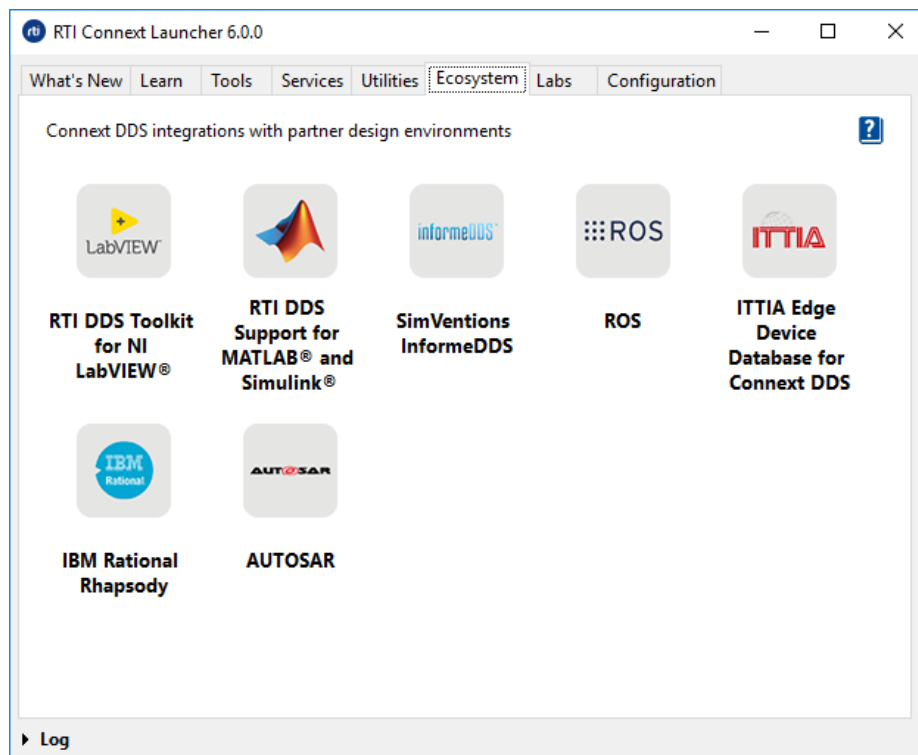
rti RTI Connext Launcher 6.0.0

What's New | Learn | Tools | Services | Utilities | Ecosystem | Labs | Configuration

Connext DDS integrations with partner design environments

?

LabVIEW

RTI DDS Toolkit for NI LabVIEW®

RTI DDS Support for MATLAB® and Simulink®

informeDDS

SimVentions InformeDDS

ROS

ROS

ITTIA

ITTIA Edge Device Database for Connext DDS

IBM Rational

IBM Rational Rhapsody

AUTOSAR

AUTOSAR

Log